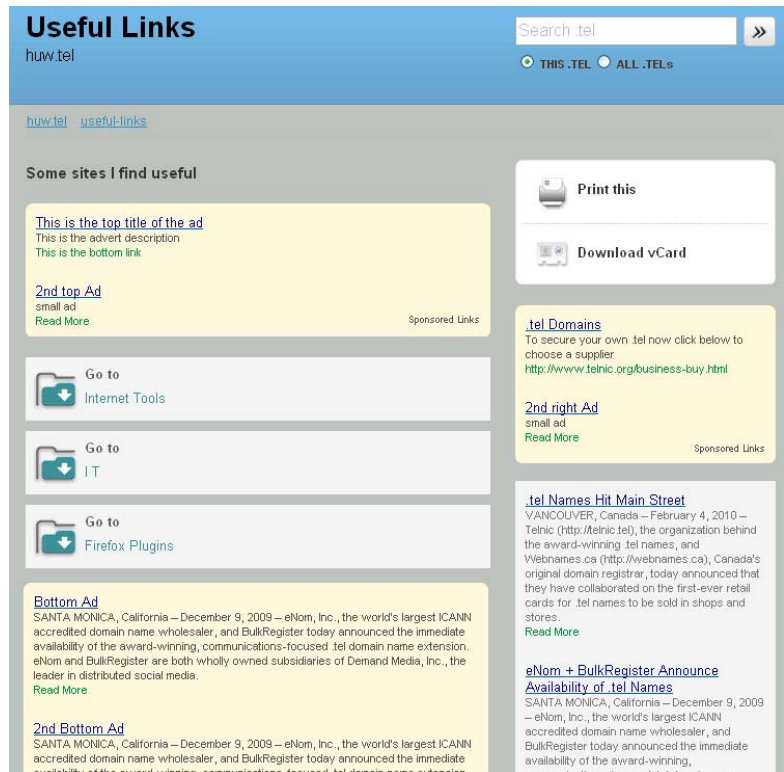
Useful Links
huw.tel

Search .tel
»
THIS .TEL ALL .TELs

huw.tel useful-links

Some sites I find useful

This is the top title of the ad
This is the advert description
This is the bottom link

2nd top Ad
small ad
Read More
Sponsored Links

Go to
Internet Tools

Go to
IT

Go to
Firefox Plugins

Bottom Ad
SANTA MONICA, California – December 9, 2009 – eNom, Inc., the world's largest ICANN accredited domain name wholesaler, and BulkRegister today announced the immediate availability of the award-winning, communications-focused .tel domain name extension. eNom and BulkRegister are both wholly owned subsidiaries of Demand Media, Inc., the leader in distributed social media.
Read More

2nd Bottom Ad
SANTA MONICA, California – December 9, 2009 – eNom, Inc., the world's largest ICANN accredited domain name wholesaler, and BulkRegister today announced the immediate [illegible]

Print this

Download vCard

.tel Domains
To secure your own .tel now click below to choose a supplier
http://www.telnic.org/business-buy.html

2nd right Ad
small ad
Read More
Sponsored Links

.tel Names Hit Main Street
VANCOUVER, Canada – February 4, 2010 – Telnic (http://telnic.tel), the organization behind the award-winning .tel names, and Webnames.ca (http://webnames.ca), Canada's original domain registrar, today announced that they have collaborated on the first-ever retail cards for .tel names to be sold in shops and stores.
Read More

eNom + BulkRegister Announce Availability of .tel Names
SANTA MONICA, California – December 9, 2009 – eNom, Inc., the world's largest ICANN accredited domain name wholesaler, and BulkRegister today announced the immediate availability of the award-winning, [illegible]